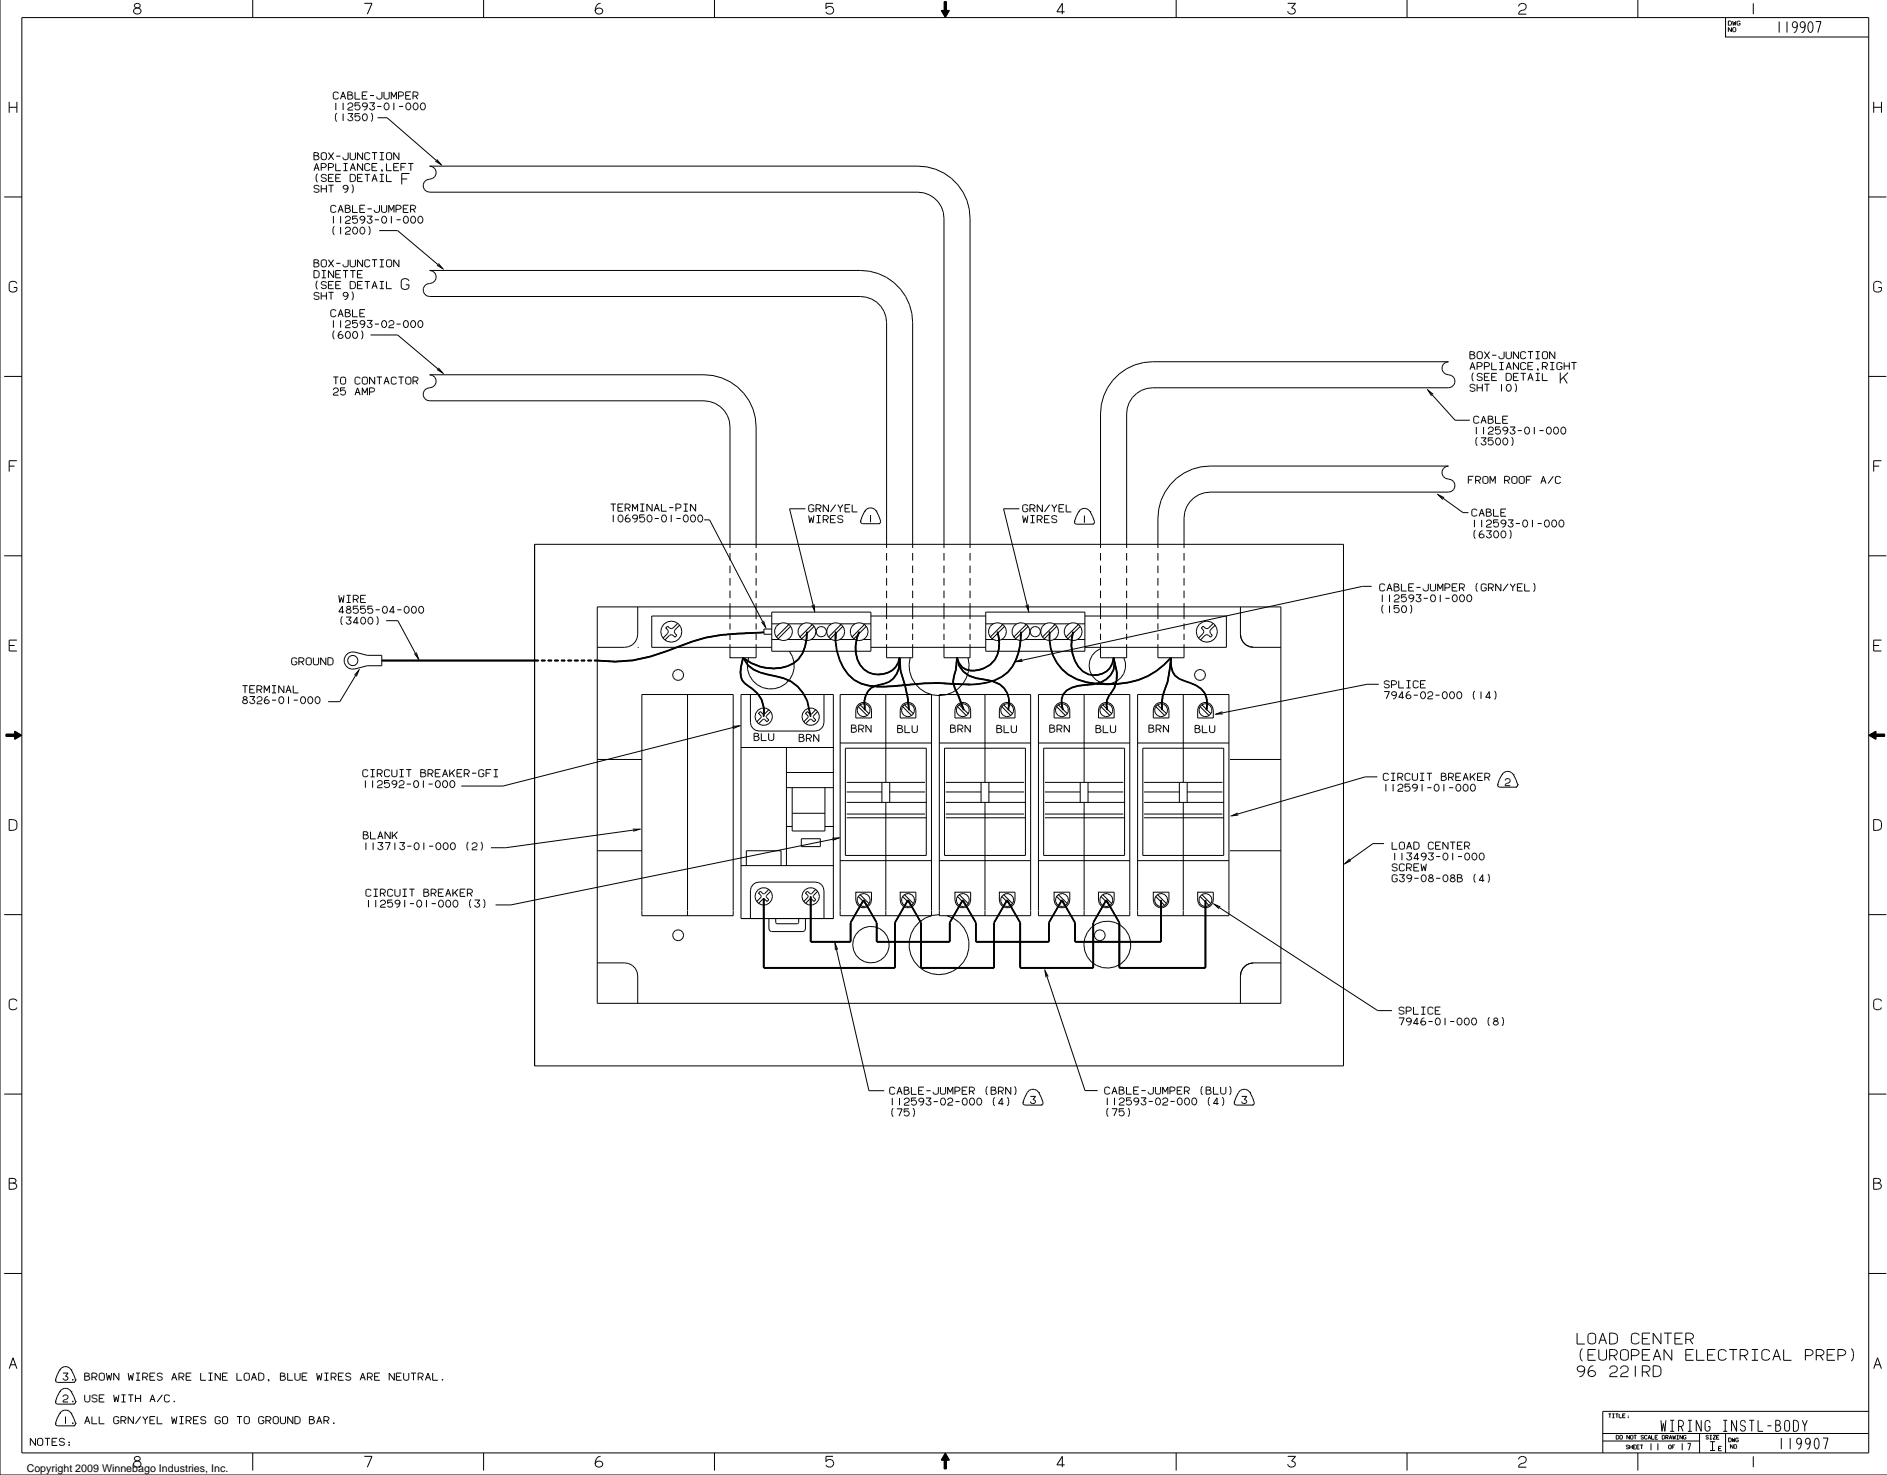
8 7 6 5 4 3 2 1

DWG NO 119907

H

CABLE-JUMPER
112593-01-000
(1350)

BOX-JUNCTION
APPLIANCE,LEFT
(SEE DETAIL F
SHT 9)

CABLE-JUMPER
112593-01-000
(1200)

G

BOX-JUNCTION
DINETTE
(SEE DETAIL G
SHT 9)

CABLE
112593-02-000
(600)

TO CONTACTOR
25 AMP

BOX-JUNCTION
APPLIANCE,RIGHT
(SEE DETAIL K
SHT 10)

CABLE
112593-01-000
(3500)

F

FROM ROOF A/C

TERMINAL-PIN
106950-01-000

GRN/YEL
WIRES 1

GRN/YEL
WIRES 1

CABLE
112593-01-000
(6300)

CABLE-JUMPER (GRN/YEL)
112593-01-000
(150)

WIRE
48555-04-000
(3400)

E

GROUND

TERMINAL
8326-01-000

SPLICE
7946-02-000 (14)

BLU BRN BRN BLU BRN BLU BRN BLU BRN BLU

CIRCUIT BREAKER-GFI
112592-01-000

CIRCUIT BREAKER 2
112591-01-000

D

BLANK
113713-01-000 (2)

LOAD CENTER
113493-01-000
SCREW
G39-08-08B (4)

CIRCUIT BREAKER
112591-01-000 (3)

C

SPLICE
7946-01-000 (8)

CABLE-JUMPER (BRN) 3
112593-02-000 (4)
(75)

CABLE-JUMPER (BLU) 3
112593-02-000 (4)
(75)

B

A

LOAD CENTER
(EUROPEAN ELECTRICAL PREP)
96 221RD

3 BROWN WIRES ARE LINE LOAD, BLUE WIRES ARE NEUTRAL.
2 USE WITH A/C.
1 ALL GRN/YEL WIRES GO TO GROUND BAR.
NOTES:

TITLE: WIRING INSTL-BODY
DO NOT SCALE DRAWING
SHEET 11 OF 17
SIZE I E
DWG NO 119907

Copyright 2009 Winnebago Industries, Inc.